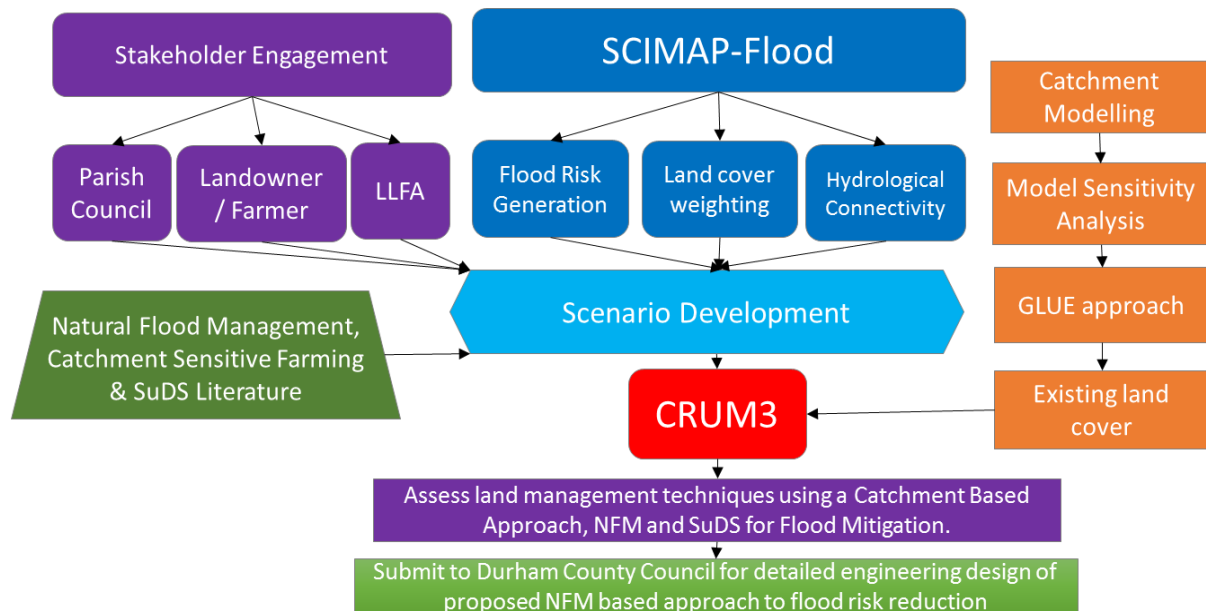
Stakeholder Engagement

SCIMAP-Flood

Catchment Modelling

Parish Council

Landowner / Farmer

LLFA

Flood Risk Generation

Land cover weighting

Hydrological Connectivity

Model Sensitivity Analysis

Natural Flood Management, Catchment Sensitive Farming & SuDS Literature

Scenario Development

GLUE approach

CRUM3

Existing land cover

Assess land management techniques using a Catchment Based Approach, NFM and SuDS for Flood Mitigation.

Submit to Durham County Council for detailed engineering design of proposed NFM based approach to flood risk reduction